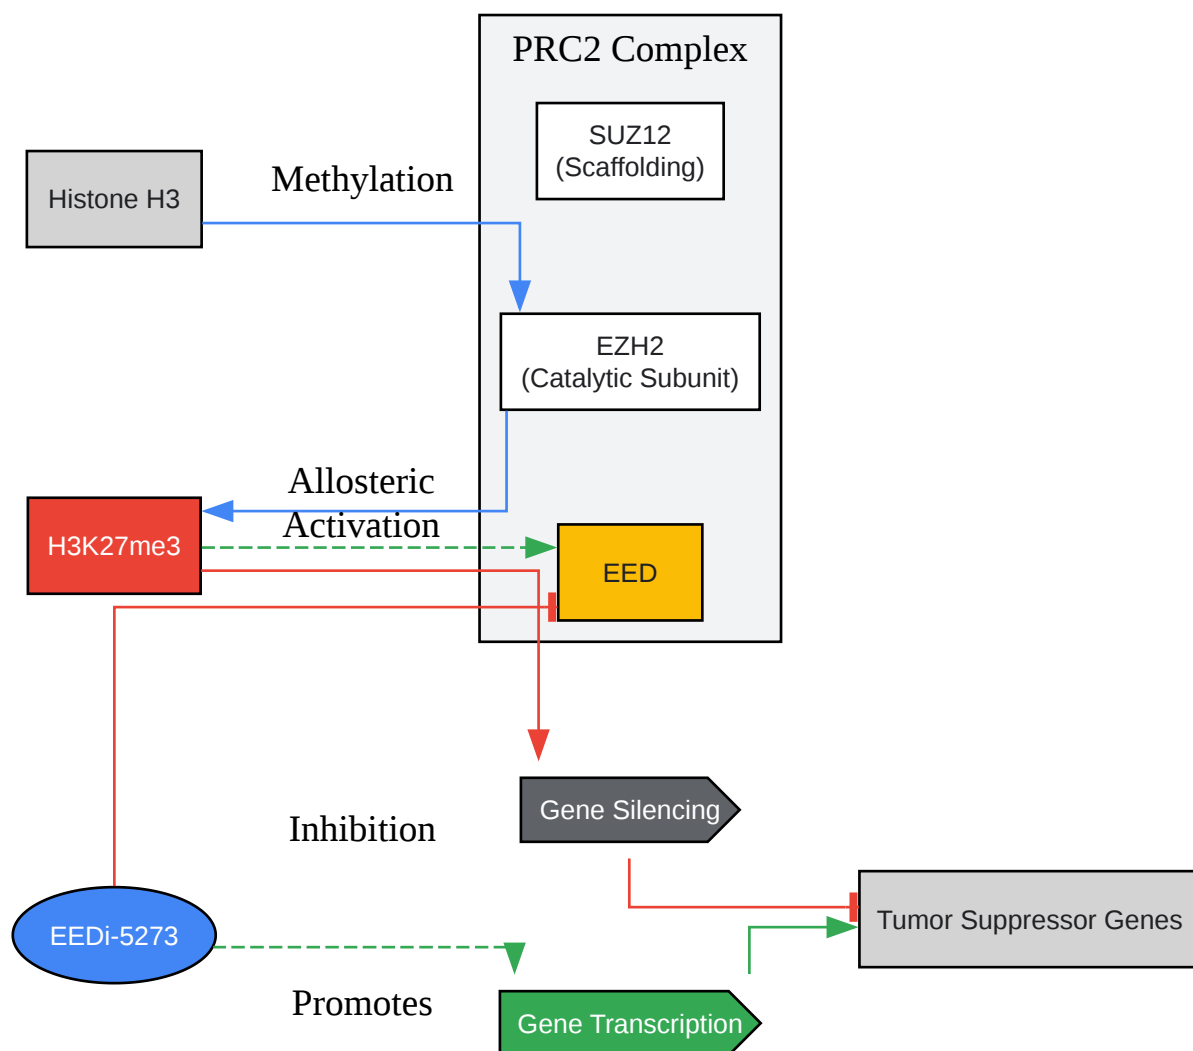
PRC2 Complex

SUZ12
(Scaffolding)

Histone H3

Methylation

EZH2
(Catalytic Subunit)

Allosteric
Activation

H3K27me3

EED

Inhibition

Gene Silencing

Tumor Suppressor Genes

EEDi-5273

Promotes

Gene Transcription